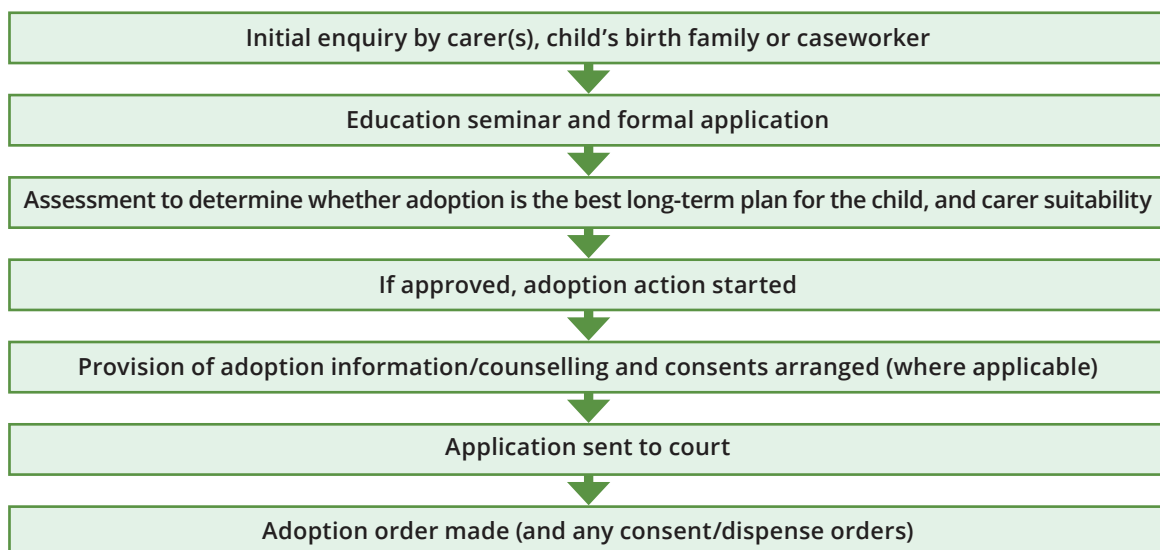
Initial enquiry by carer(s), child's birth family or caseworker

Education seminar and formal application

Assessment to determine whether adoption is the best long-term plan for the child, and carer suitability

If approved, adoption action started

Provision of adoption information/counselling and consents arranged (where applicable)

Application sent to court

Adoption order made (and any consent/dispense orders)